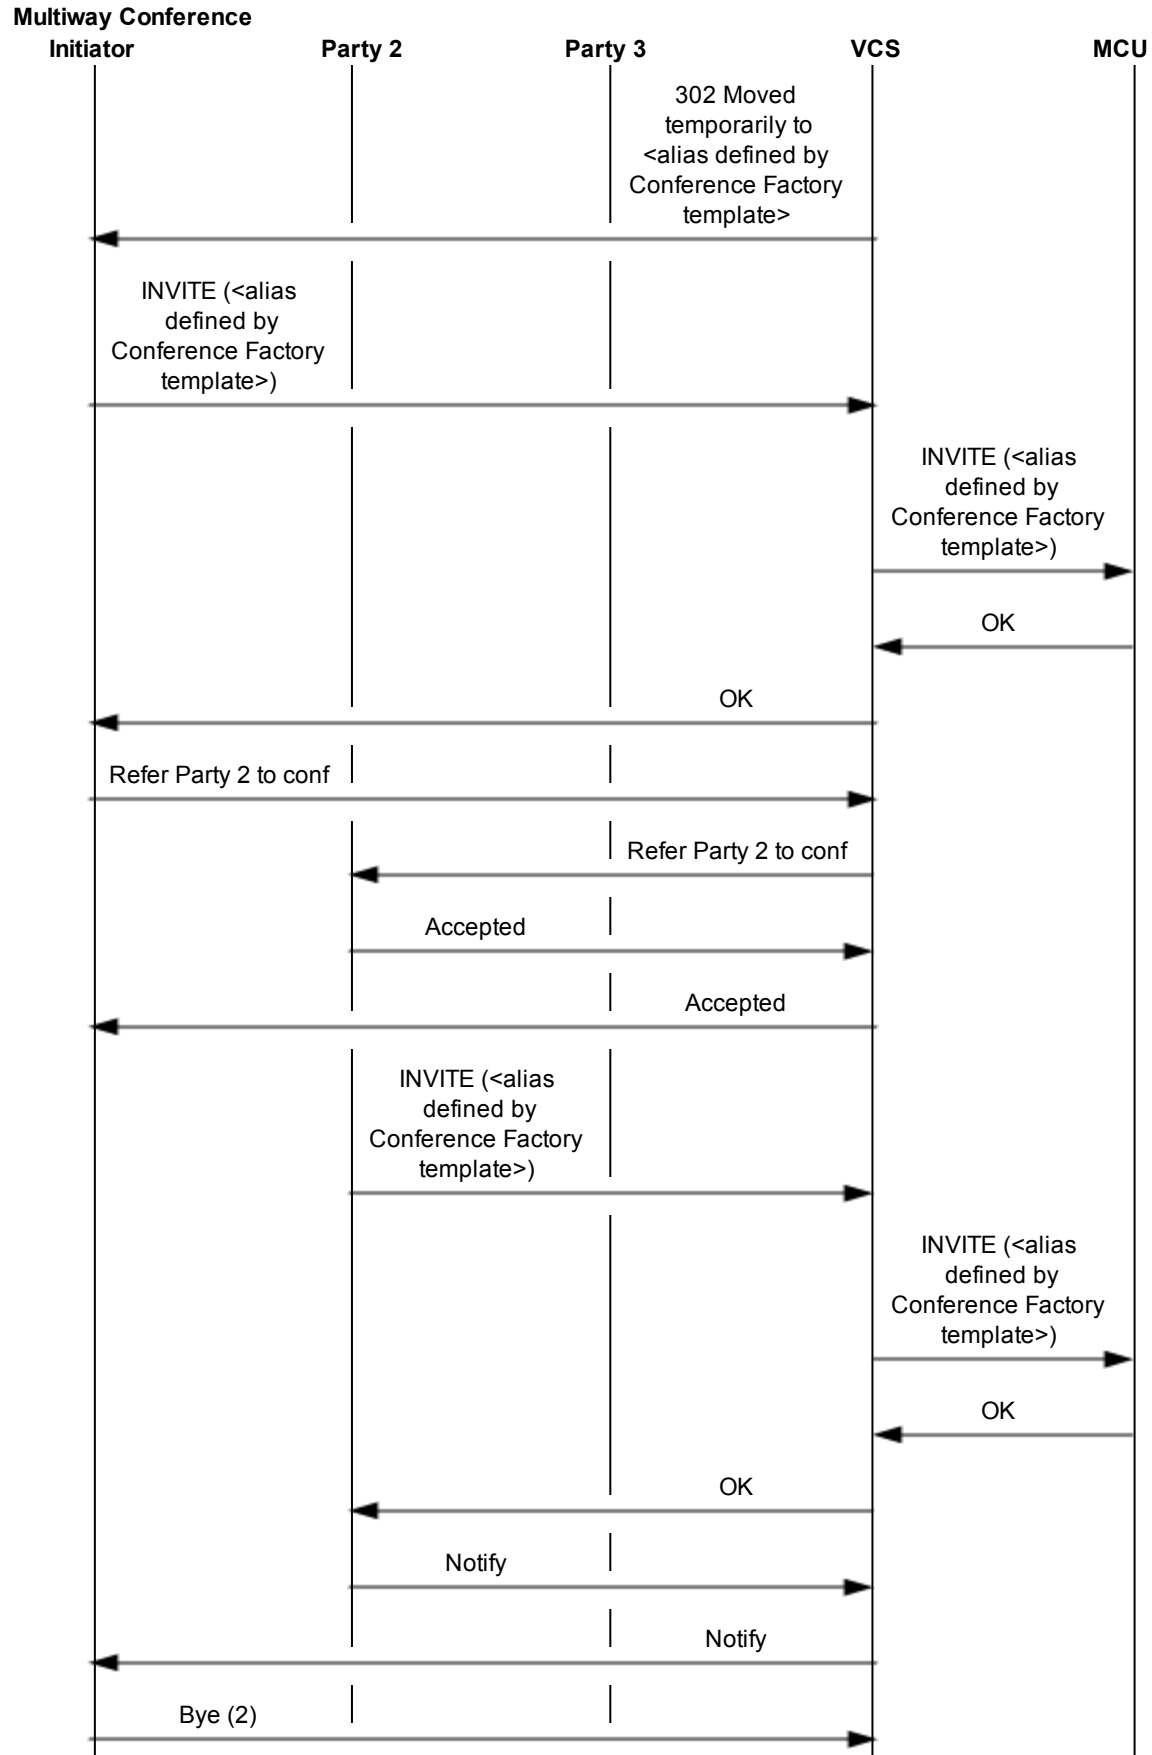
Multiway Conference Initiator

Party 2

Party 3

VCS

MCU

302 Moved temporarily to <alias defined by Conference Factory template>

INVITE (<alias defined by Conference Factory template>)

INVITE (<alias defined by Conference Factory template>)

OK

OK

Refer Party 2 to conf

Refer Party 2 to conf

Accepted

Accepted

INVITE (<alias defined by Conference Factory template>)

INVITE (<alias defined by Conference Factory template>)

OK

OK

Notify

Notify

Bye (2)